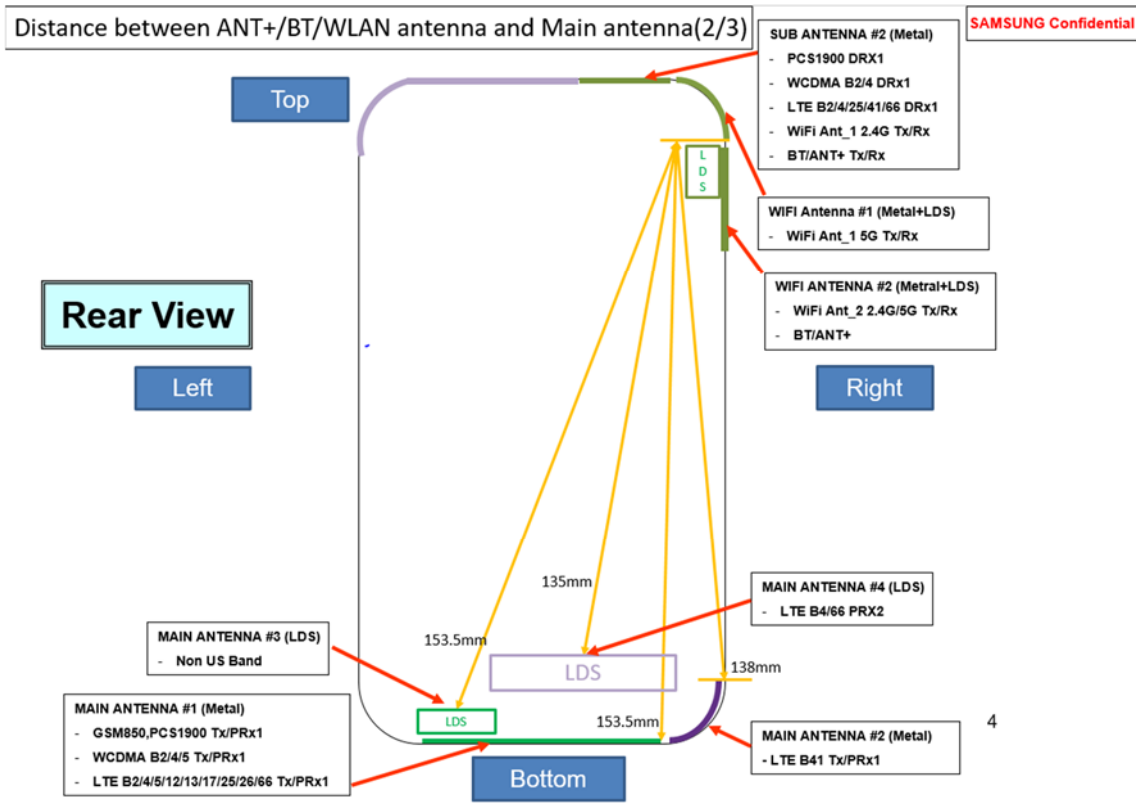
Distance between ANT+/BT/WLAN antenna and Main antenna(2/3)

SAMSUNG Confidential

SUB ANTENNA #2 (Metal)
- PCS1900 DRX1
- WCDMA B2/4 DRx1
- LTE B2/4/25/41/66 DRx1
- WiFi Ant_1 2.4G Tx/Rx
- BT/ANT+ Tx/Rx

Top

L D S

WIFI Antenna #1 (Metal+LDS)
- WiFi Ant_1 5G Tx/Rx

WIFI ANTENNA #2 (Metral+LDS)
- WiFi Ant_2 2.4G/5G Tx/Rx
- BT/ANT+

Rear View

Left

Right

135mm

MAIN ANTENNA #4 (LDS)
- LTE B4/66 PRX2

MAIN ANTENNA #3 (LDS)
- Non US Band

153.5mm

LDS

138mm

LDS

153.5mm

4

MAIN ANTENNA #1 (Metal)
- GSM850,PCS1900 Tx/PRx1
- WCDMA B2/4/5 Tx/PRx1
- LTE B2/4/5/12/13/17/25/26/66 Tx/PRx1

Bottom

MAIN ANTENNA #2 (Metal)
- LTE B41 Tx/PRx1